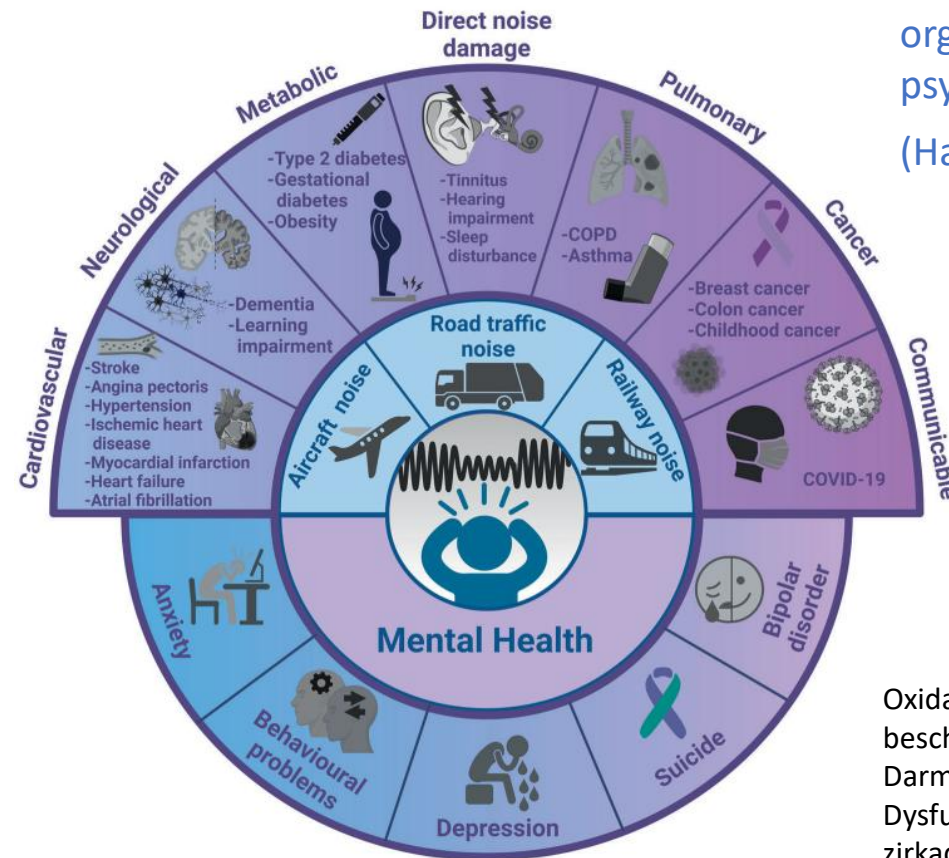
org
psy
(Ha

Direct noise damage
-Tinnitus
-Hearing impairment
-Sleep disturbance

Metabolic
-Type 2 diabetes
-Gestational diabetes
-Obesity

Pulmonary
-COPD
-Asthma

Neurological
-Dementia
-Learning impairment

Cancer
-Breast cancer
-Colon cancer
-Childhood cancer

Cardiovascular
-Stroke
-Angina pectoris
-Hypertension
-Ischemic heart disease
-Myocardial infarction
-Heart failure
-Atrial fibrillation

Communicable
COVID-19

Road traffic noise
Aircraft noise
Railway noise

Mental Health

Anxiety
Behavioural problems
Depression
Suicide
Bipolar disorder

Oxida
besch
Darm
Dysfu
zirkad